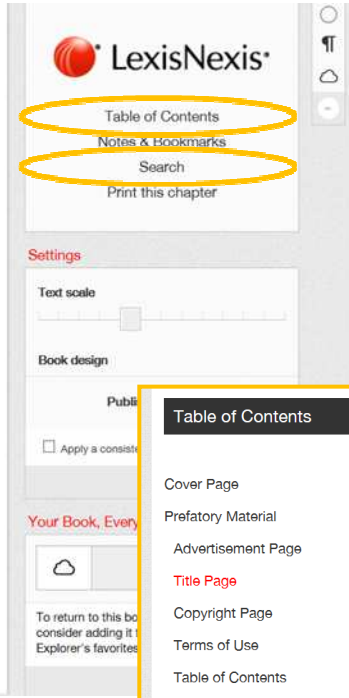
LexisNexis

Table of Contents
Notes & Bookmarks
Search
Print this chapter

¶

Settings

Text scale

Book design

Publi

Apply a consiste

Your Book, Every

To return to this bo
consider adding it t
Explorer's favorites

Table of Contents

Cover Page
Prefatory Material
Advertisement Page
Title Page
Copyright Page
Terms of Use
Table of Contents